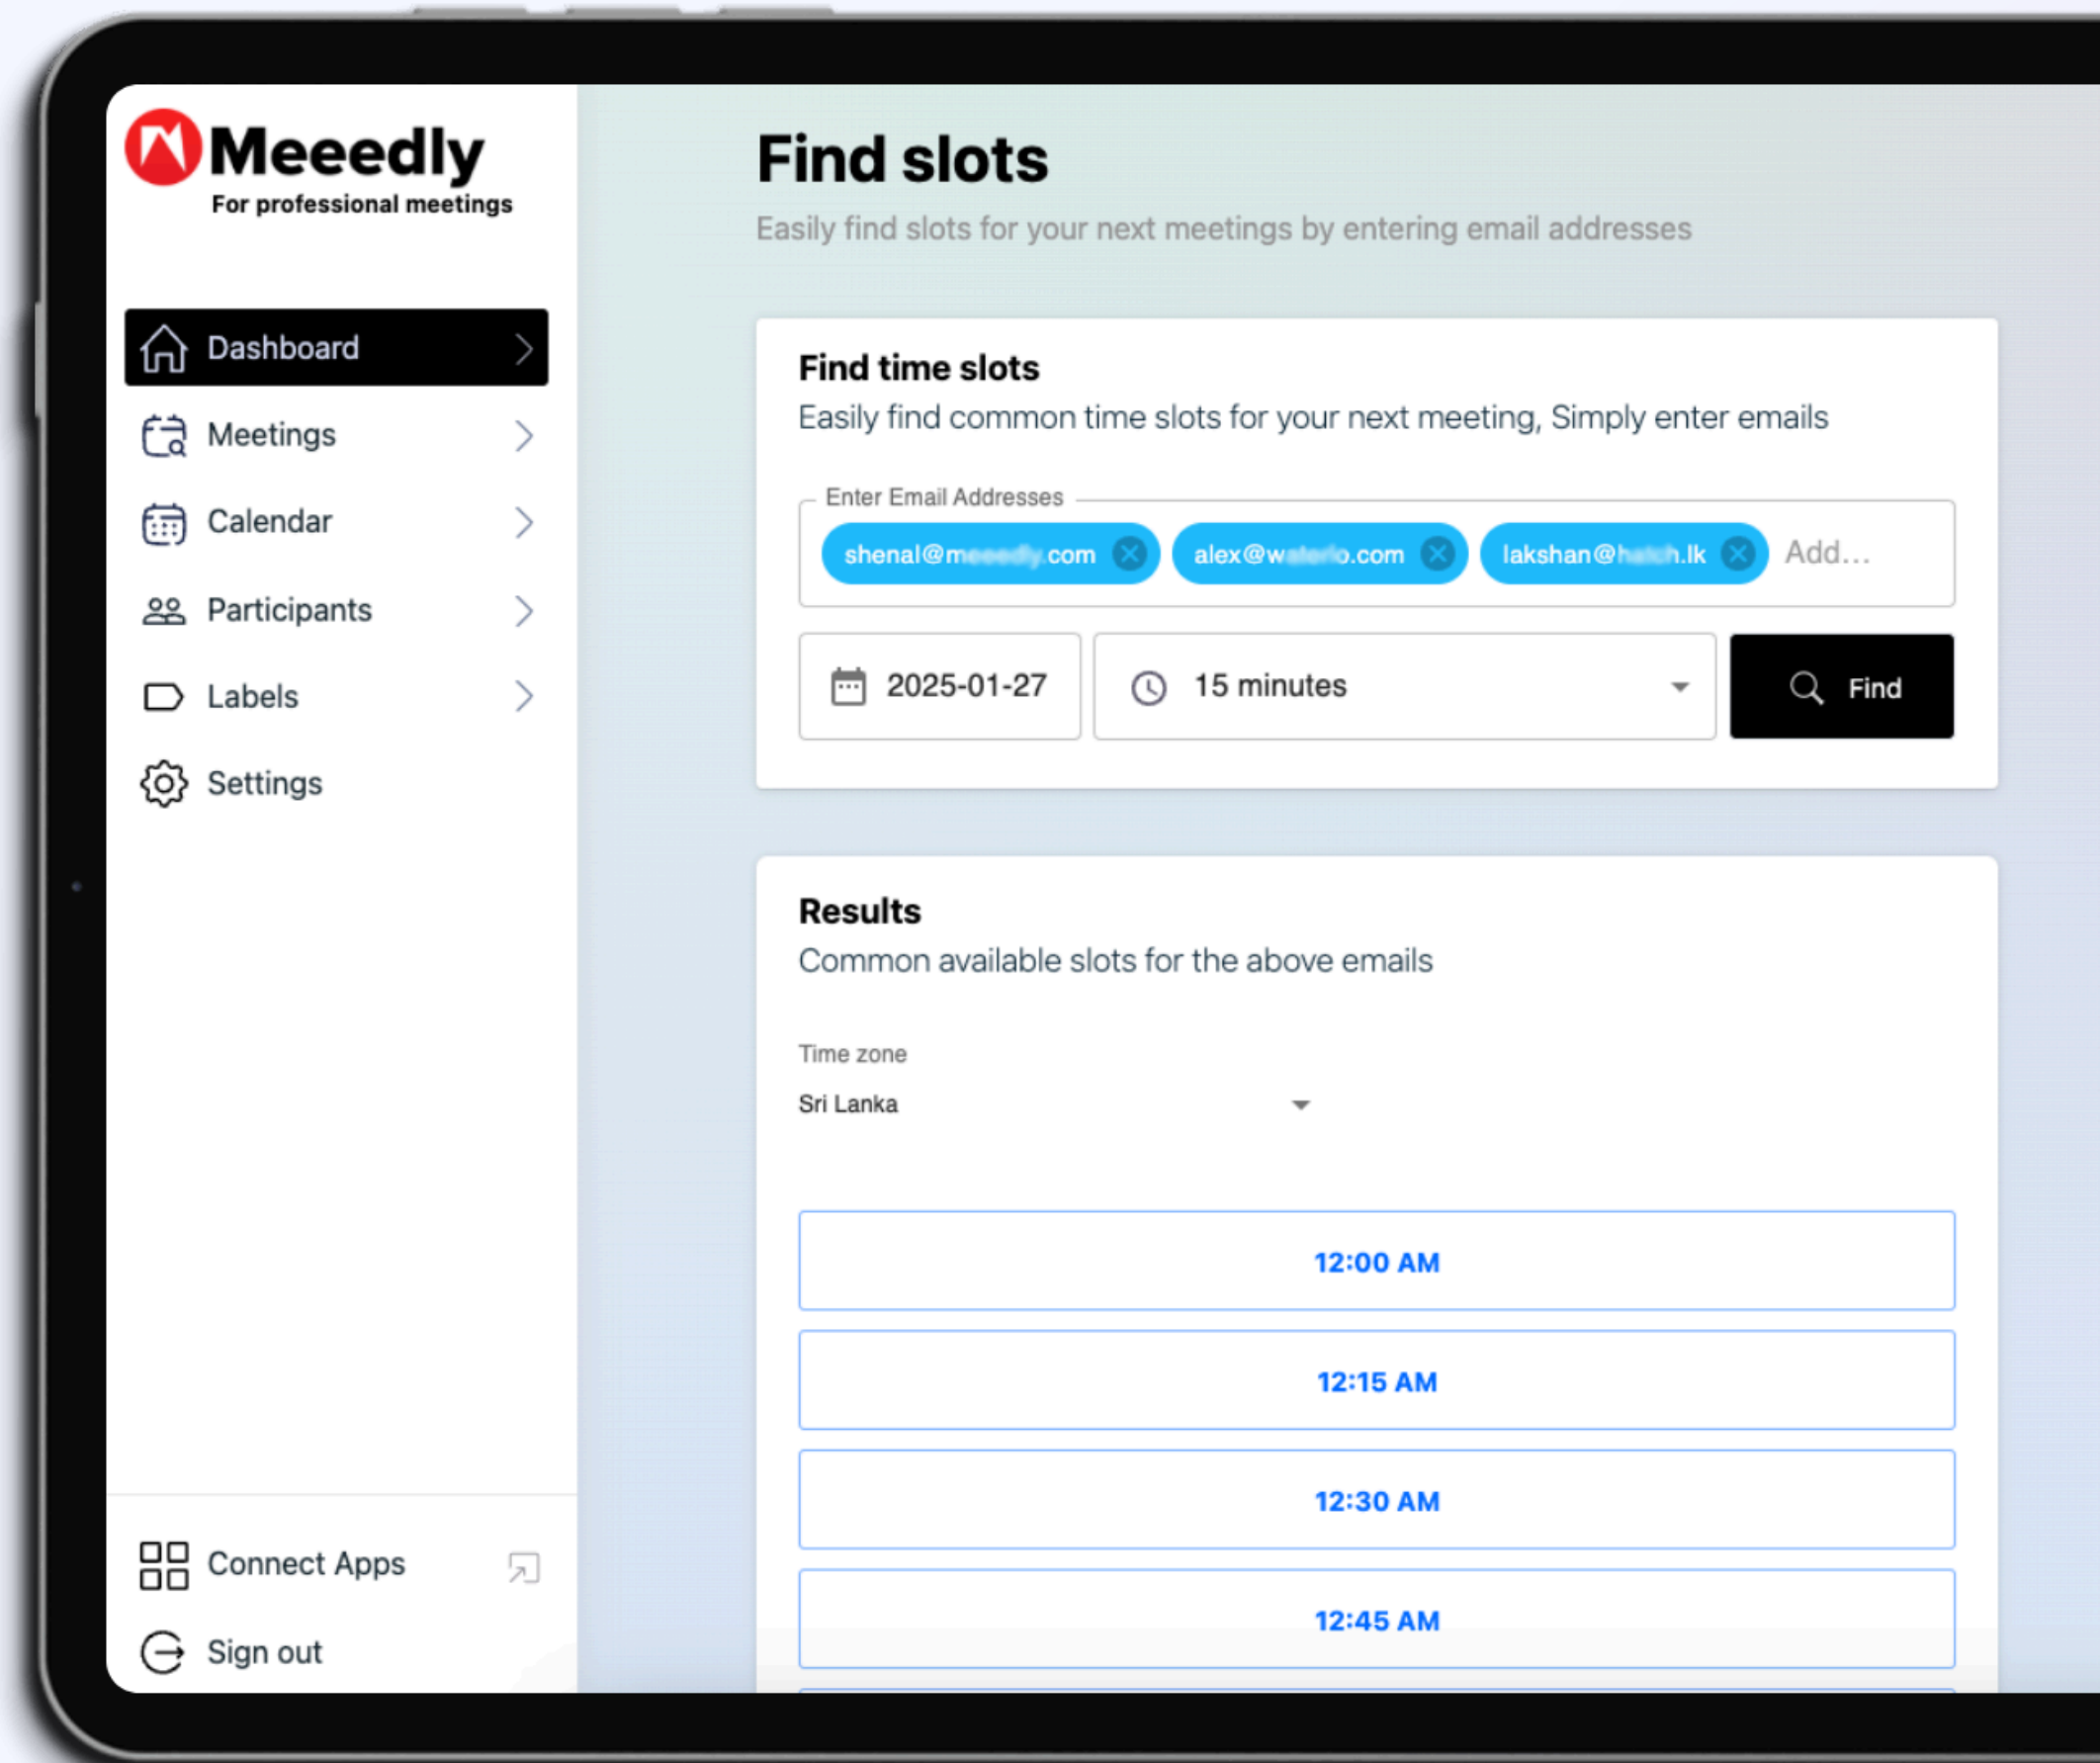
Meeedly
For professional meetings

Dashboard
Meetings
Calendar
Participants
Labels
Settings

Connect Apps
Sign out

Find slots
Easily find slots for your next meetings by entering email addresses

Find time slots
Easily find common time slots for your next meeting, Simply enter emails

Enter Email Addresses
shenal@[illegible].com
alex@w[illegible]o.com
lakshan@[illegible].lk
Add...

2025-01-27
15 minutes
Find

Results
Common available slots for the above emails

Time zone
Sri Lanka

12:00 AM
12:15 AM
12:30 AM
12:45 AM